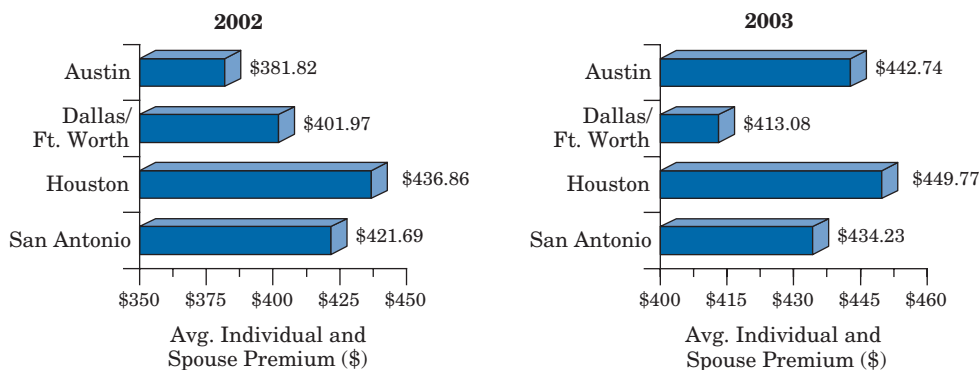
2002

Austin $381.82
Dallas/ Ft. Worth $401.97
Houston $436.86
San Antonio $421.69

\$350 \$375 \$400 \$425 \$450

Avg. Individual and Spouse Premium (\$)

2003

Austin $442.74
Dallas/ Ft. Worth $413.08
Houston $449.77
San Antonio $434.23

\$400 \$415 \$430 \$445 \$460

Avg. Individual and Spouse Premium (\$)